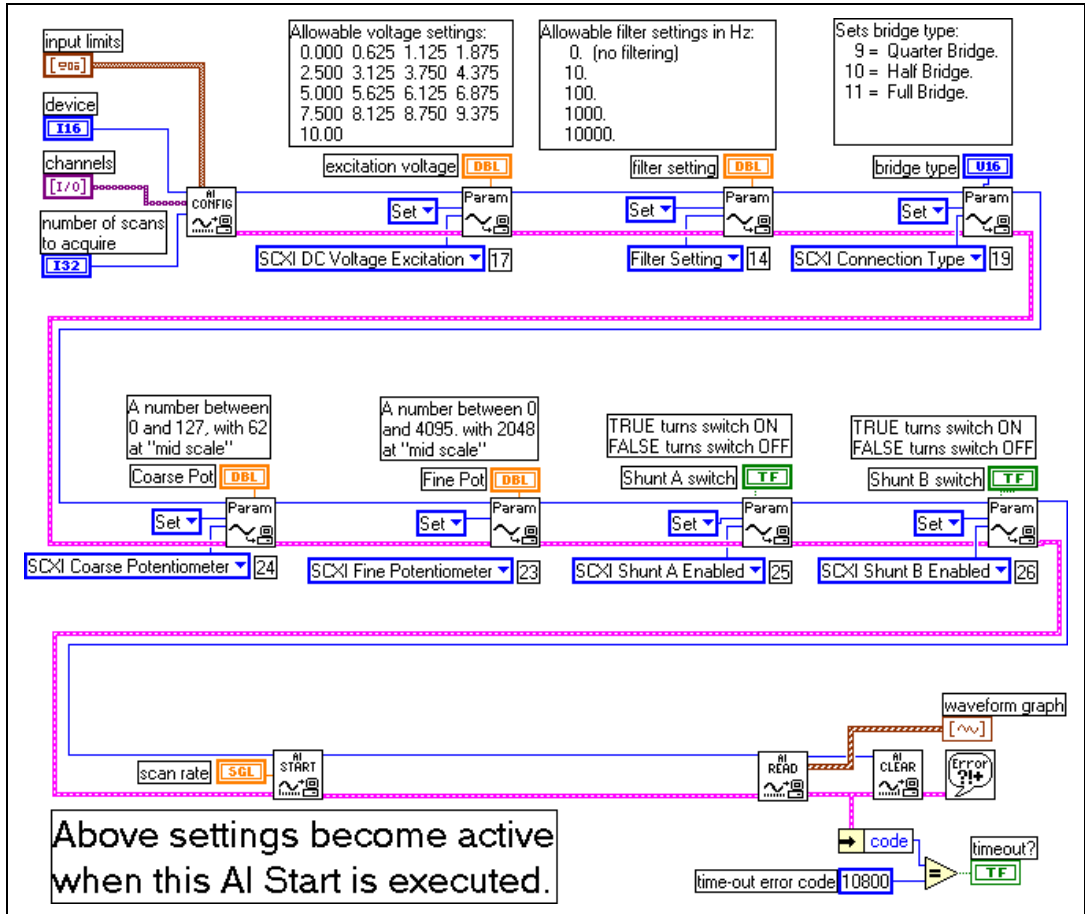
input limits

device
I16

channels
[I/O]

number of scans to acquire
I32

AI CONFIG

Allowable voltage settings:
0.000 0.625 1.125 1.875
2.500 3.125 3.750 4.375
5.000 5.625 6.125 6.875
7.500 8.125 8.750 9.375
10.00

excitation voltage DBL

Set
Param
SCXI DC Voltage Excitation 17

Allowable filter settings in Hz:
0. (no filtering)
10.
100.
1000.
10000.

filter setting DBL

Set
Param
Filter Setting 14

Sets bridge type:
9 = Quarter Bridge.
10 = Half Bridge.
11 = Full Bridge.

bridge type U16

Set
Param
SCXI Connection Type 19

A number between 0 and 127, with 62 at "mid scale"

Coarse Pot DBL

Set
Param
SCXI Coarse Potentiometer 24

A number between 0 and 4095. with 2048 at "mid scale"

Fine Pot DBL

Set
Param
SCXI Fine Potentiometer 23

TRUE turns switch ON
FALSE turns switch OFF

Shunt A switch TF

Set
Param
SCXI Shunt A Enabled 25

TRUE turns switch ON
FALSE turns switch OFF

Shunt B switch TF

Set
Param
SCXI Shunt B Enabled 26

waveform graph

scan rate SGL

AI START

AI READ

AI CLEAR

Error ?!+

code

time-out error code 10800

timeout?
TF

Above settings become active when this AI Start is executed.